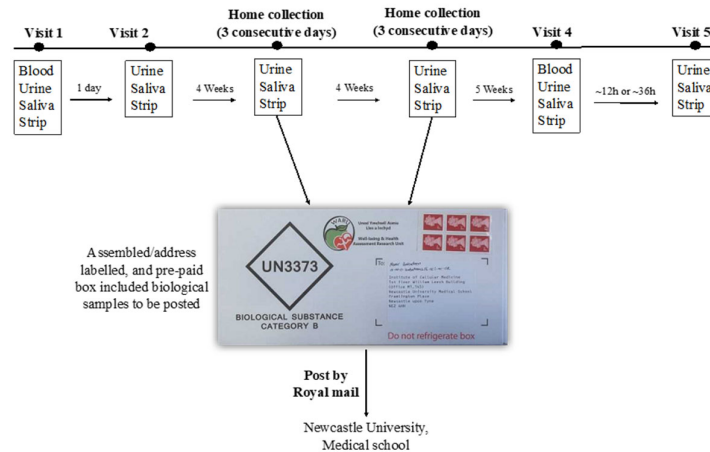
Visit 1

Blood
Urine
Saliva
Strip

1 day

Visit 2

Urine
Saliva
Strip

4 Weeks

Home collection
(3 consecutive days)

Urine
Saliva
Strip

4 Weeks

Home collection
(3 consecutive days)

Urine
Saliva
Strip

5 Weeks

Visit 4

Blood
Urine
Saliva
Strip

~12h or ~36h

Visit 5

Urine
Saliva
Strip

A ssembled/address labelled, and pre-paid box included biological samples to be posted

UN3373

BIOLOGICAL SUBSTANCE
CATEGORY B

WARU

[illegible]

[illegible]

Do not refrigerate box

Post by
Royal mail

Newcastle University,
Medical school